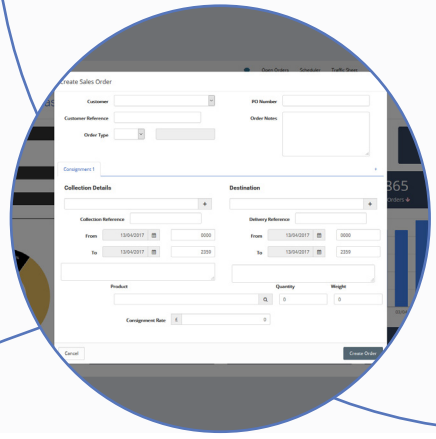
Open Orders Schedule Traffic Sheet

Create Sales Order

Customer

PO Number

Customer Reference

Order Notes

Order Type

Consignment 1

Collection Details

Destination

+

+

Collection Reference

Delivery Reference

From 13/04/2017 0000

From 13/04/2017 0000

To 13/04/2017 2359

To 13/04/2017 2359

Product

Quantity

Weight

0

0

Consignment Rate £ 0

Cancel

Create Order

35

865

Orders